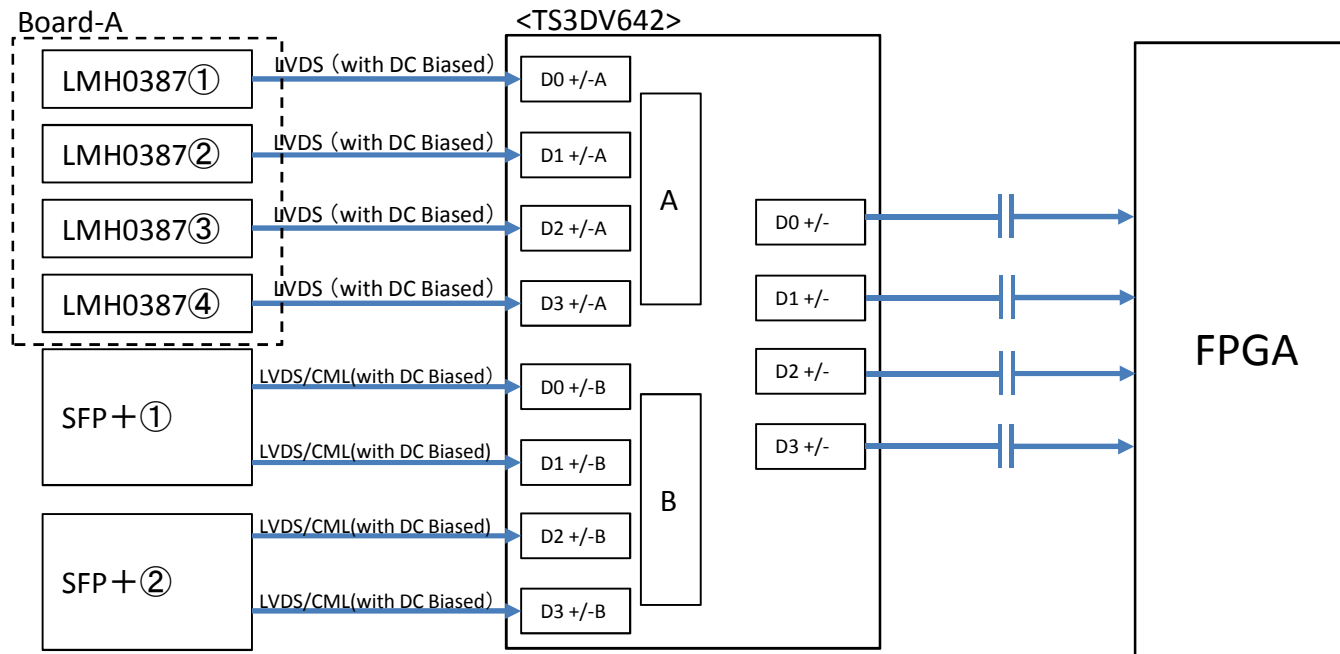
Board-A

<TS3DV642>

LMH0387①

LVDS（with DC Biased）

D0 +/-A

LMH0387②

LVDS（with DC Biased）

D1 +/-A

A

LMH0387③

LVDS（with DC Biased）

D2 +/-A

D0 +/-

LMH0387④

LVDS（with DC Biased）

D3 +/-A

D1 +/-

FPGA

SFP＋①

LVDS/CML(with DC Biased)

D0 +/-B

D2 +/-

LVDS/CML(with DC Biased)

D1 +/-B

D3 +/-

B

SFP＋②

LVDS/CML(with DC Biased)

D2 +/-B

LVDS/CML(with DC Biased)

D3 +/-B